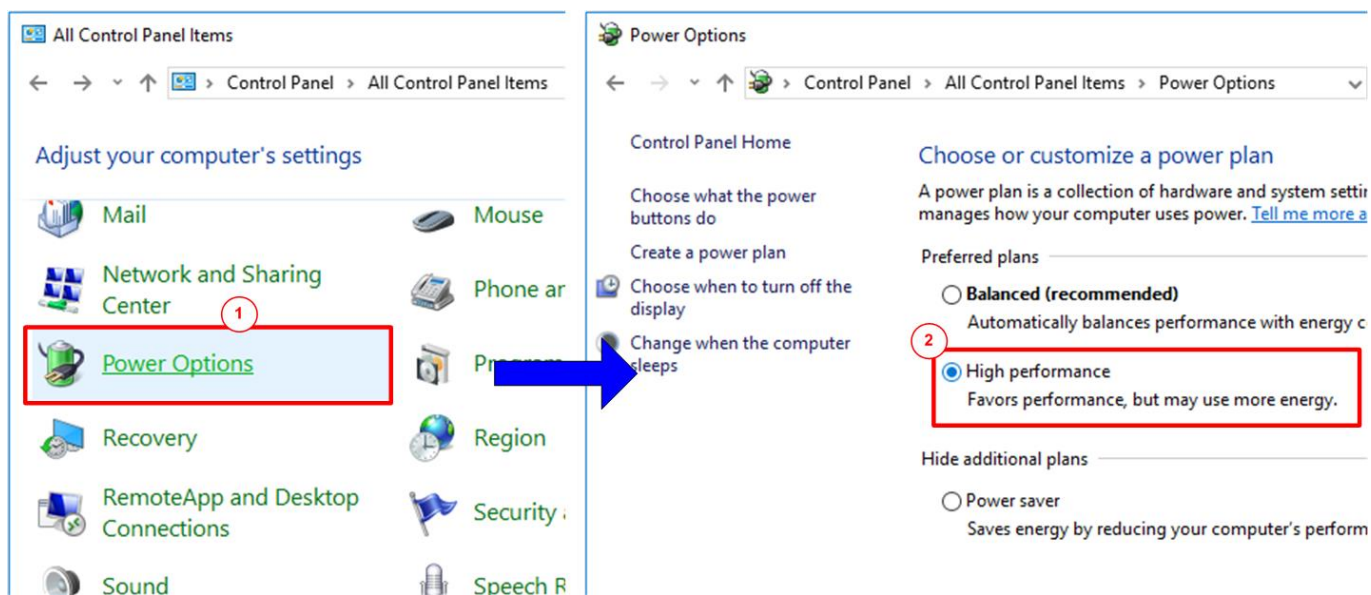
All Control Panel Items

Control Panel > All Control Panel Items

Adjust your computer's settings

Mail

Mouse

Network and Sharing Center

Phone ar

1

Power Options

Progra

Recovery

Region

RemoteApp and Desktop Connections

Security

Sound

Speech R

Power Options

Control Panel > All Control Panel Items > Power Options

Control Panel Home

Choose what the power buttons do

Create a power plan

Choose when to turn off the display

Change when the computer sleeps

Choose or customize a power plan

A power plan is a collection of hardware and system setti manages how your computer uses power. Tell me more a

Preferred plans

Balanced (recommended)
Automatically balances performance with energy c

2

High performance
Favors performance, but may use more energy.

Hide additional plans

Power saver
Saves energy by reducing your computer's perform